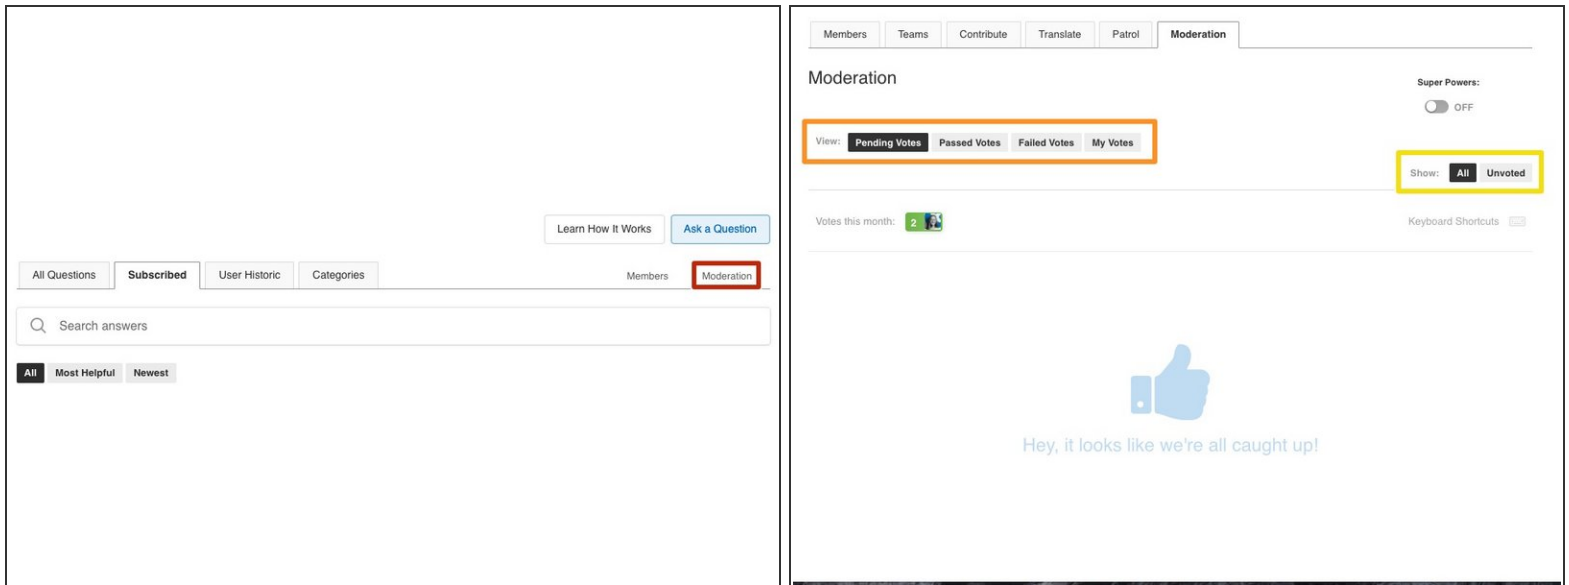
Learn How It Works
Ask a Question

All Questions
Subscribed
User Historic
Categories
Members
Moderation

Search answers

All
Most Helpful
Newest

Members
Teams
Contribute
Translate
Patrol
Moderation

Moderation

Super Powers:
OFF

View: Pending Votes Passed Votes Failed Votes My Votes

Show: All Unvoted

Votes this month: 2

Keyboard Shortcuts

Hey, it looks like we're all caught up!